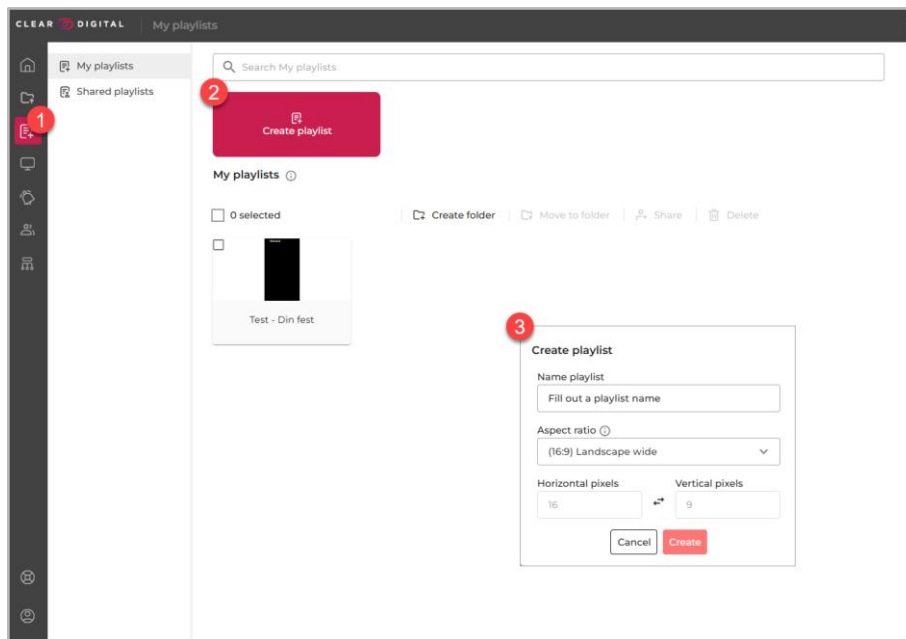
CLEAR DIGITAL | My playlists

1

My playlists
Shared playlists

Search My playlists

2

Create playlist

My playlists

0 selected
Create folder
Move to folder
Share
Delete

Test - Din fest

3

Create playlist

Name playlist
Fill out a playlist name

Aspect ratio
(16:9) Landscape wide

Horizontal pixels
16
Vertical pixels
9

Cancel
Create